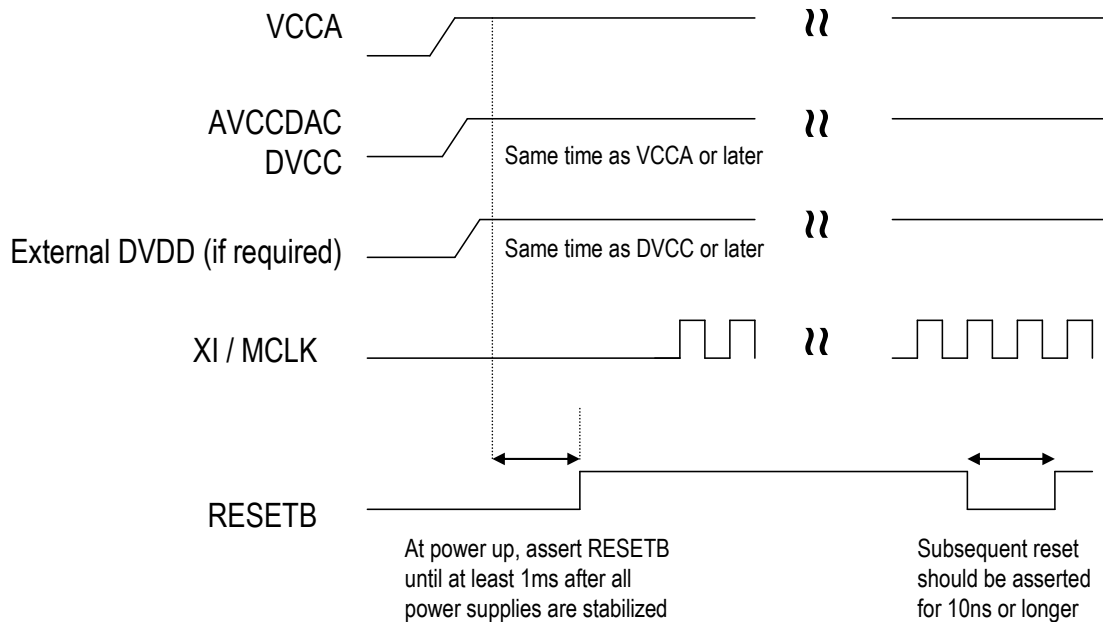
VCCA

AVCCDAC
DVCC

Same time as VCCA or later

External DVDD (if required)

Same time as DVCC or later

XI / MCLK

RESETB

At power up, assert RESETB until at least 1ms after all power supplies are stabilized

Subsequent reset should be asserted for 10ns or longer